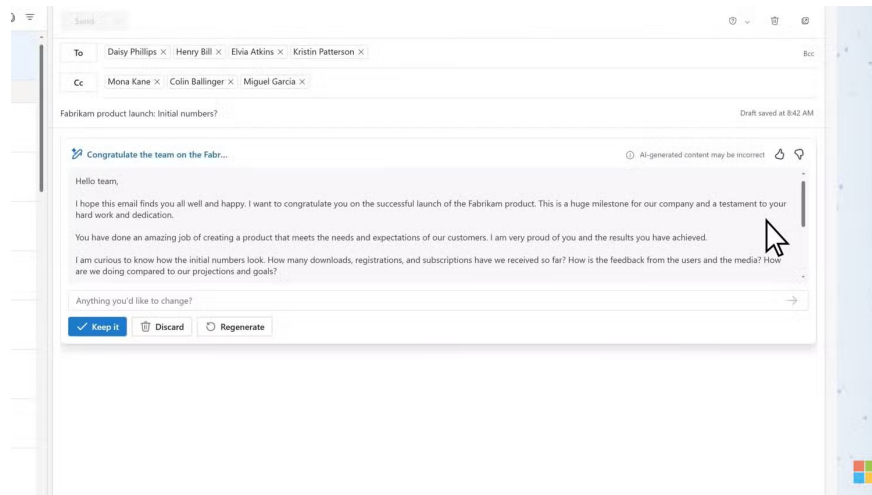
Send

To Daisy Phillips × Henry Bill × Elvia Atkins × Kristin Patterson ×

Bcc

Cc Mona Kane × Colin Ballinger × Miguel Garcia ×

Fabrikam product launch: Initial numbers?

Draft saved at 8:42 AM

Congratulate the team on the Fabr...

AI-generated content may be incorrect

Hello team,

I hope this email finds you all well and happy. I want to congratulate you on the successful launch of the Fabrikam product. This is a huge milestone for our company and a testament to your hard work and dedication.

You have done an amazing job of creating a product that meets the needs and expectations of our customers. I am very proud of you and the results you have achieved.

I am curious to know how the initial numbers look. How many downloads, registrations, and subscriptions have we received so far? How is the feedback from the users and the media? How are we doing compared to our projections and goals?

Anything you'd like to change?

Keep it

Discard

Regenerate